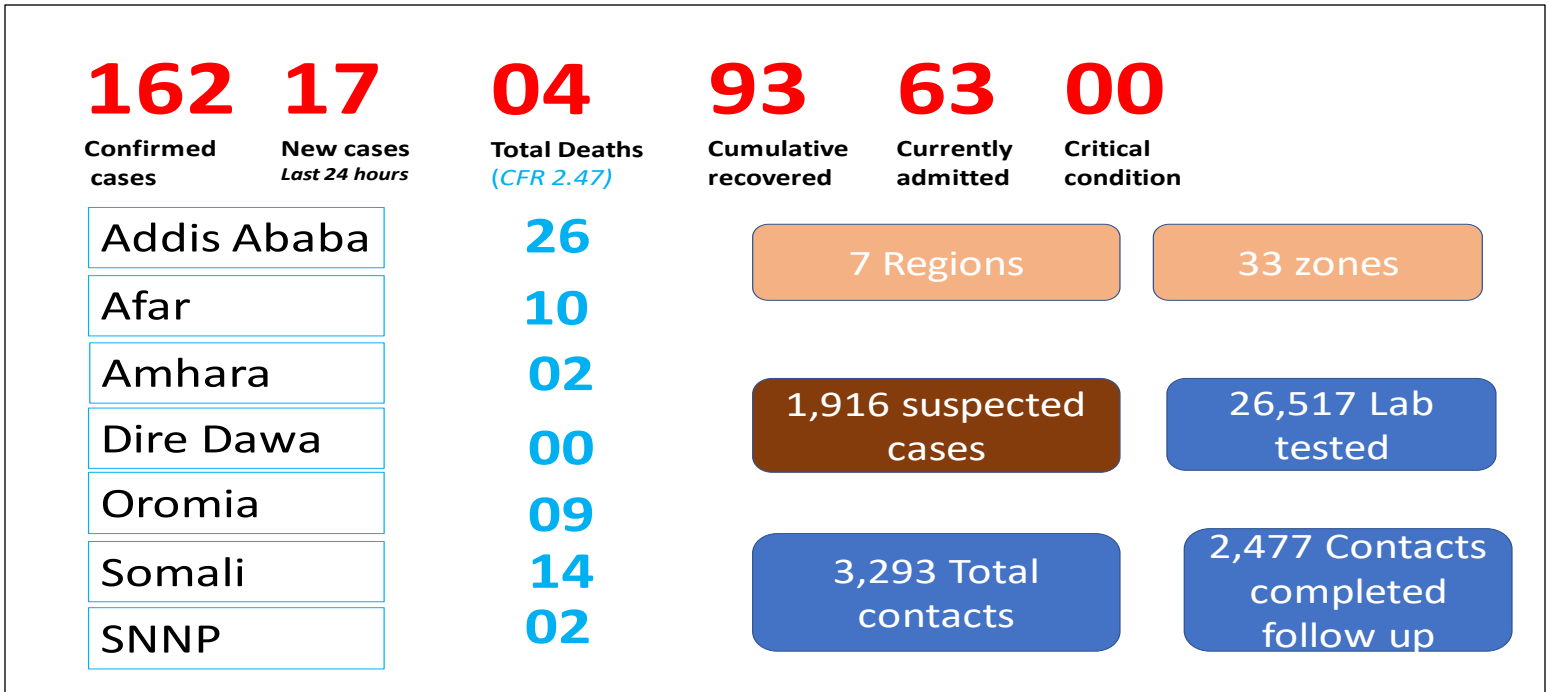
162 Confirmed cases

17 New cases
Last 24 hours

04 Total Deaths
(CFR 2.47)

93 Cumulative recovered

63 Currently admitted

00 Critical condition

| | |
|---|---|
| Addis Ababa | 26 |
| Afar | 10 |
| Amhara | 02 |
| Dire Dawa | 00 |
| Oromia | 09 |
| Somali | 14 |
| SNNP | 02 |

7 Regions

33 zones

1,916 suspected cases

26,517 Lab tested

3,293 Total contacts

2,477 Contacts completed follow up